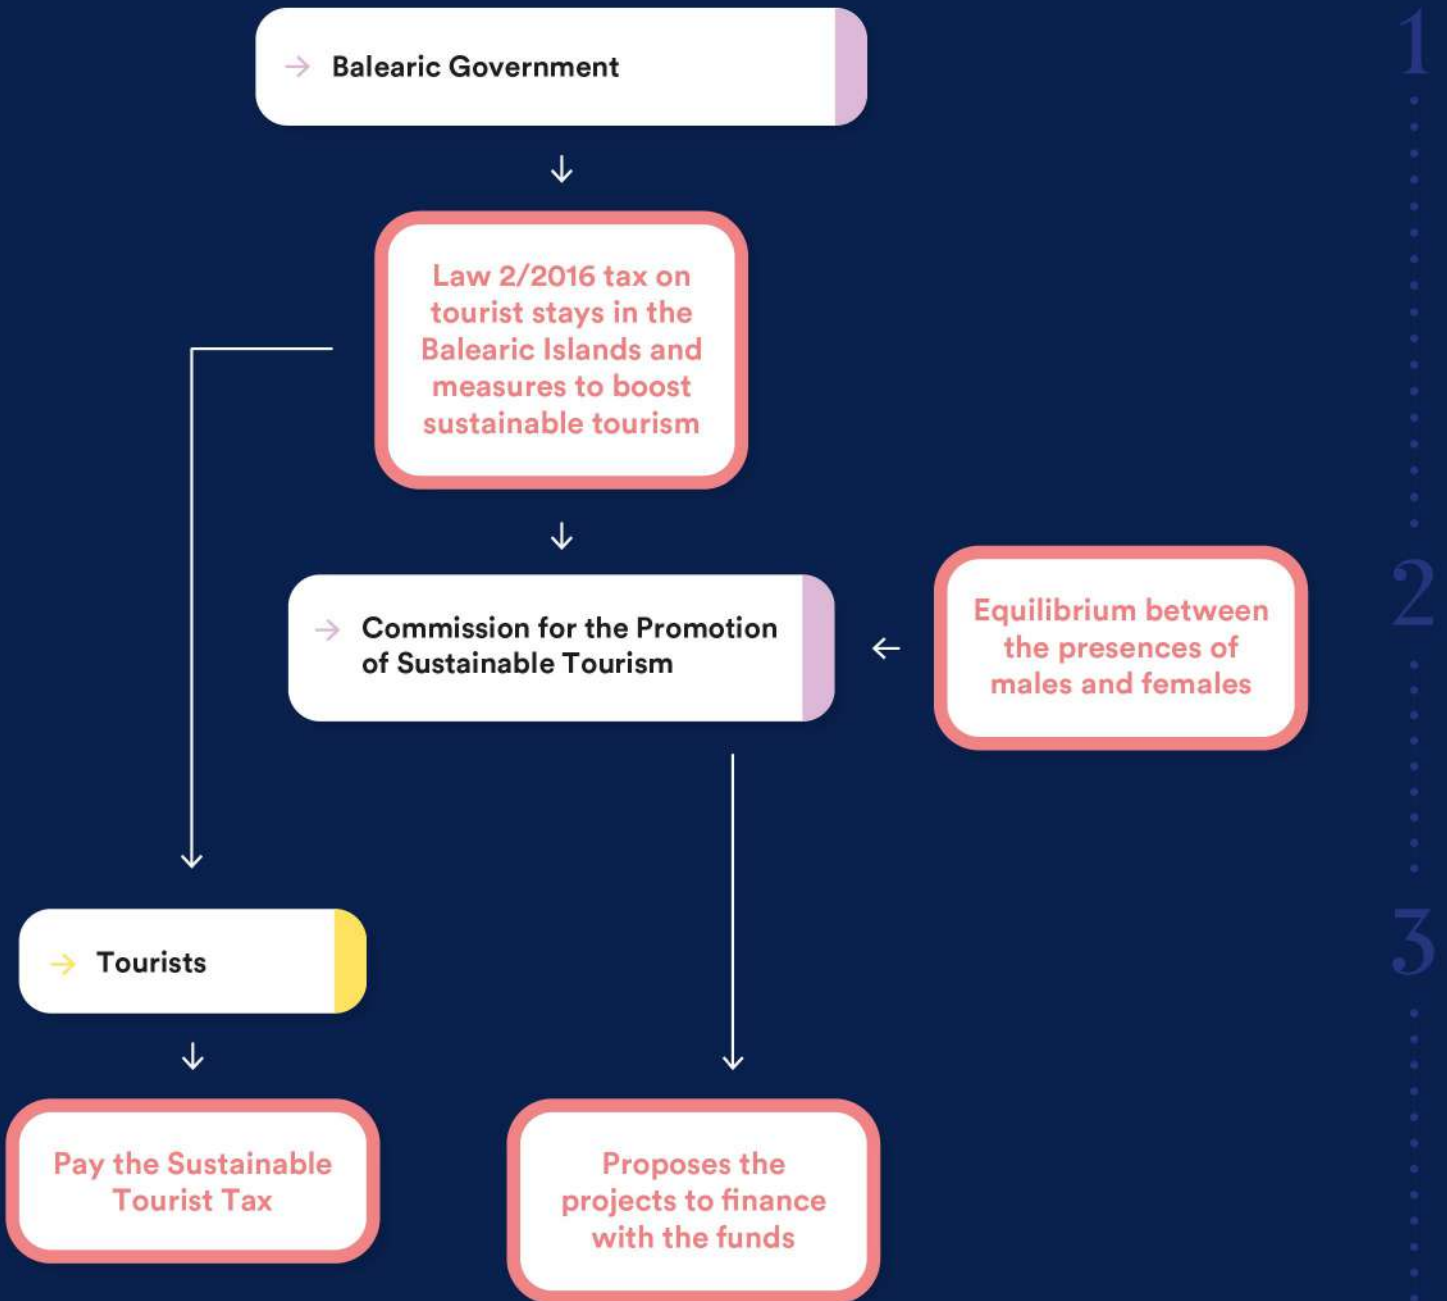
Balearic Government

Law 2/2016 tax on tourist stays in the Balearic Islands and measures to boost sustainable tourism

Commission for the Promotion of Sustainable Tourism

Equilibrium between the presences of males and females

Tourists

Pay the Sustainable Tourist Tax

Proposes the projects to finance with the funds

1

2

3